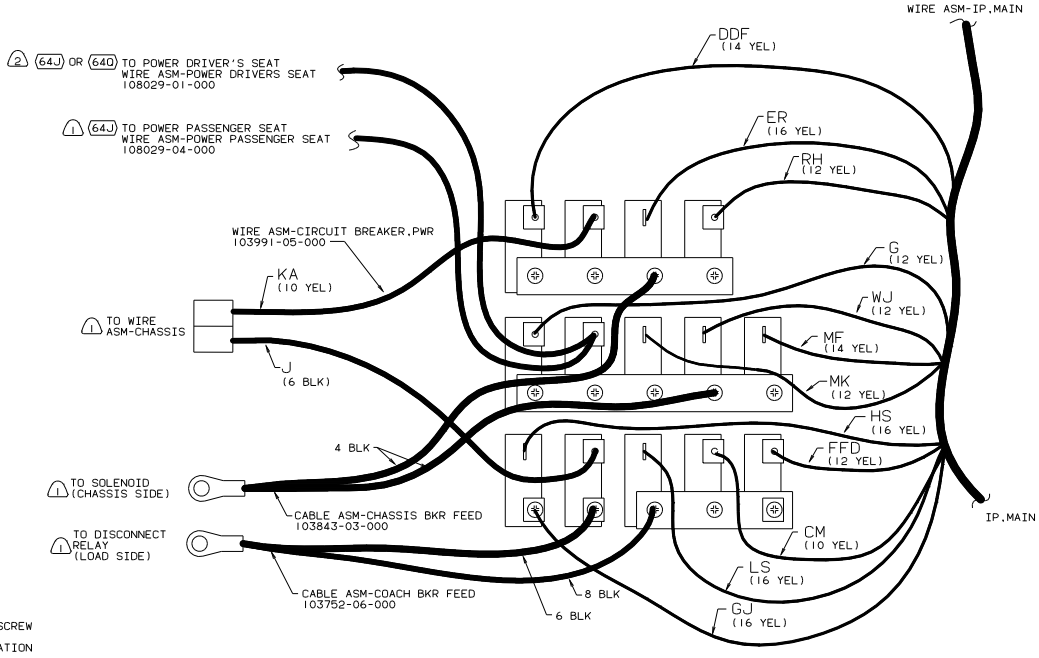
WIRE ASM-IP,MAIN

(2) (64J) OR (64Q) TO POWER DRIVER'S SEAT
WIRE ASM-POWER DRIVERS SEAT
108029-01-000

(1) (64J) TO POWER PASSENGER SEAT
WIRE ASM-POWER PASSENGER SEAT
108029-04-000

DDF
(14 YEL)

ER
(16 YEL)

RH
(12 YEL)

WIRE ASM-CIRCUIT BREAKER,PWR
103991-05-000

KA
(10 YEL)

G
(12 YEL)

WJ
(12 YEL)

(1) TO WIRE
ASM-CHASSIS

MF
(14 YEL)

J
(6 BLK)

MK
(12 YEL)

HS
(16 YEL)

4 BLK

FFD
(12 YEL)

(1) TO SOLENOID
(CHASSIS SIDE)

CABLE ASM-CHASSIS BKR FEED
103843-03-000

IP,MAIN

(1) TO DISCONNECT
RELAY
(LOAD SIDE)

CM
(10 YEL)

LS
(16 YEL)

CABLE ASM-COACH BKR FEED
103752-06-000

8 BLK

6 BLK

GJ
(16 YEL)

SCREW

ATION